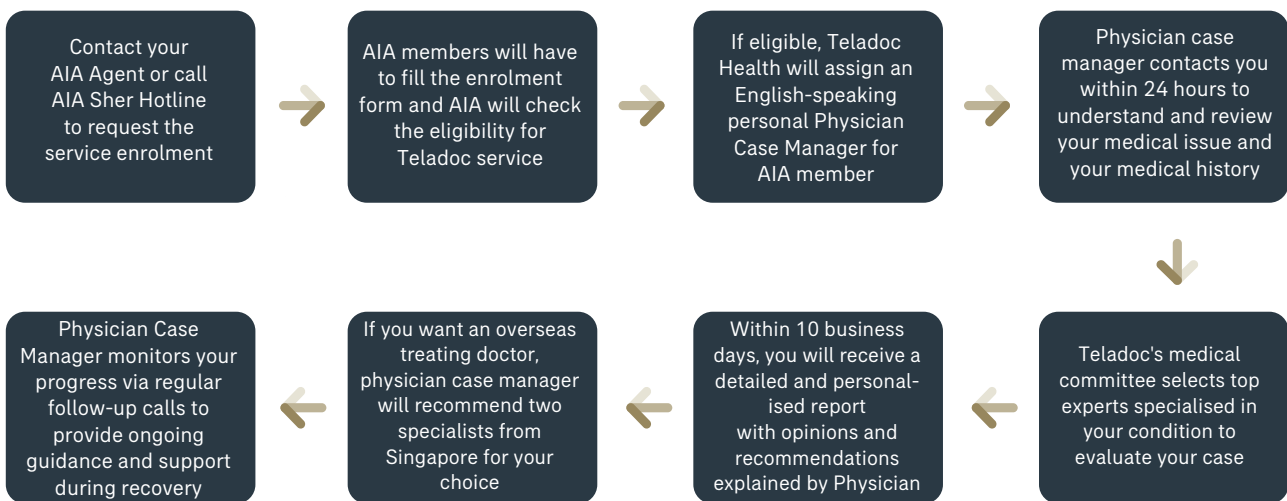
Contact your AIA Agent or call AIA Sher Hotline to request the service enrolment

AIA members will have to fill the enrolment form and AIA will check the eligibility for Teladoc service

If eligible, Teladoc Health will assign an English-speaking personal Physician Case Manager for AIA member

Physician case manager contacts you within 24 hours to understand and review your medical issue and your medical history

Teladoc's medical committee selects top experts specialised in your condition to evaluate your case

Within 10 business days, you will receive a detailed and personalised report with opinions and recommendations explained by Physician

If you want an overseas treating doctor, physician case manager will recommend two specialists from Singapore for your choice

Physician Case Manager monitors your progress via regular follow-up calls to provide ongoing guidance and support during recovery